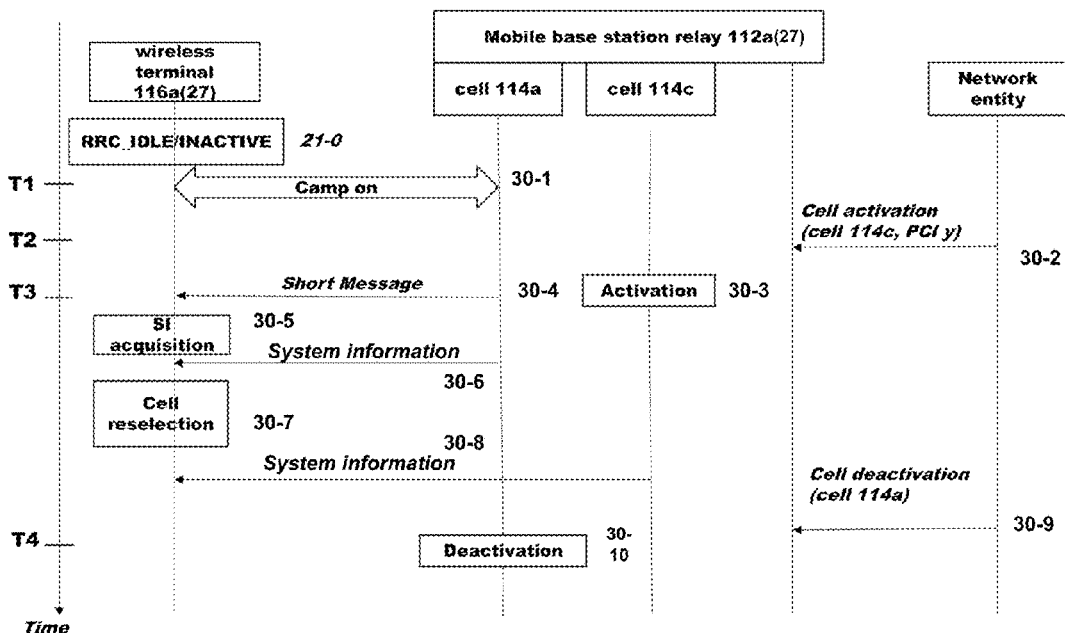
Mobile base station relay 112a(27)

wireless terminal 116a(27)

cell 114a

cell 114c

Network entity

RRC_IDLE/INACTIVE

21-0

T1

Camp on

30-1

Cell activation (cell 114c, PCI y)

T2

30-2

T3

Short Message

30-4

Activation

30-3

SI acquisition

30-5

System information

30-6

Cell reselection

30-7

30-8

System information

Cell deactivation (cell 114a)

30-9

T4

Deactivation

30-10

Time